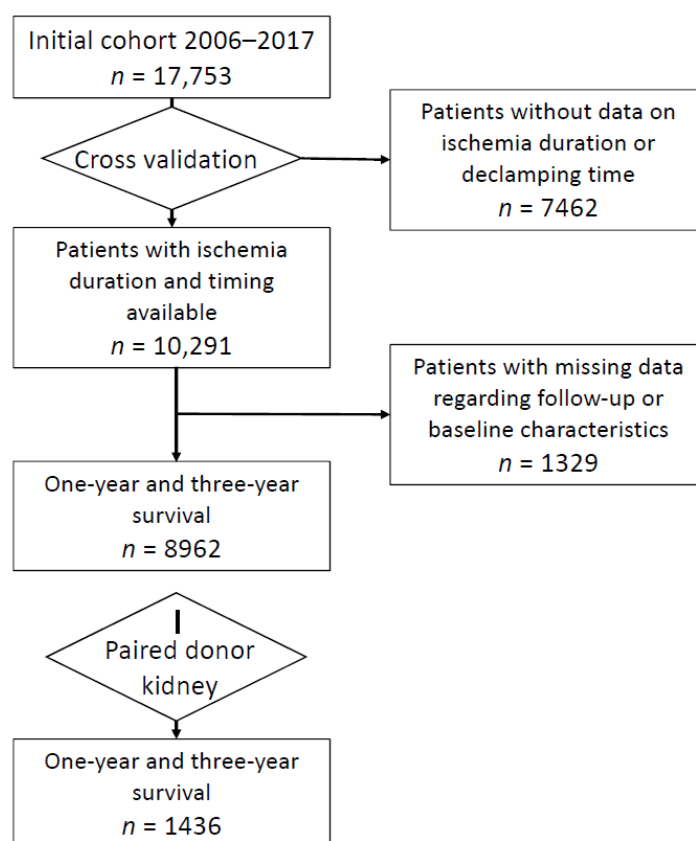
Initial cohort 2006–2017
$n$ = 17,753

Cross validation

Patients without data on ischemia duration or declamping time
$n$ = 7462

Patients with ischemia duration and timing available
$n$ = 10,291

Patients with missing data regarding follow-up or baseline characteristics
$n$ = 1329

One-year and three-year survival
$n$ = 8962

Paired donor kidney

One-year and three-year survival
$n$ = 1436